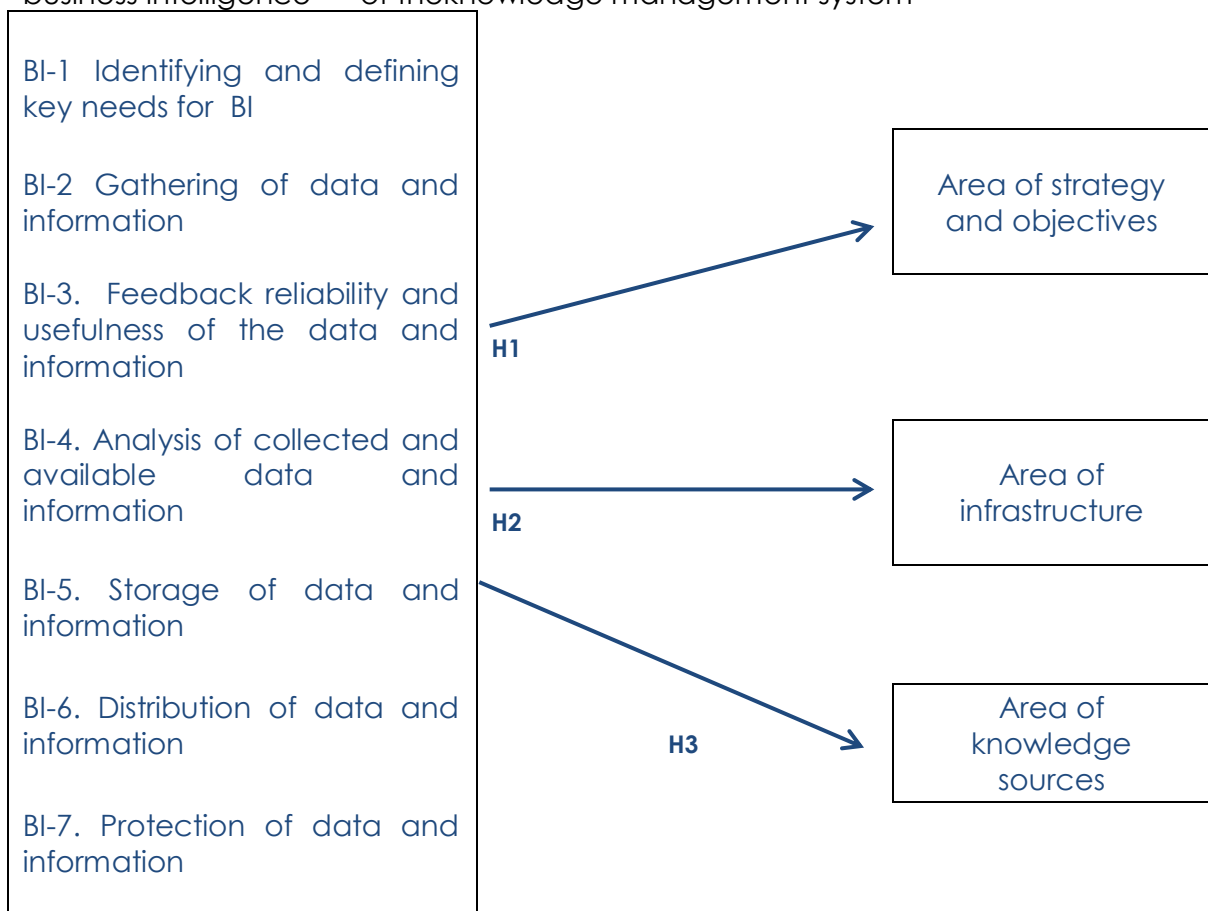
business intelligence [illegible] of the knowledge management system

BI-1 Identifying and defining key needs for BI

BI-2 Gathering of data and information

BI-3. Feedback reliability and usefulness of the data and information

BI-4. Analysis of collected and available data and information

BI-5. Storage of data and information

BI-6. Distribution of data and information

BI-7. Protection of data and information

H1

H2

H3

Area of strategy and objectives

Area of infrastructure

Area of knowledge sources